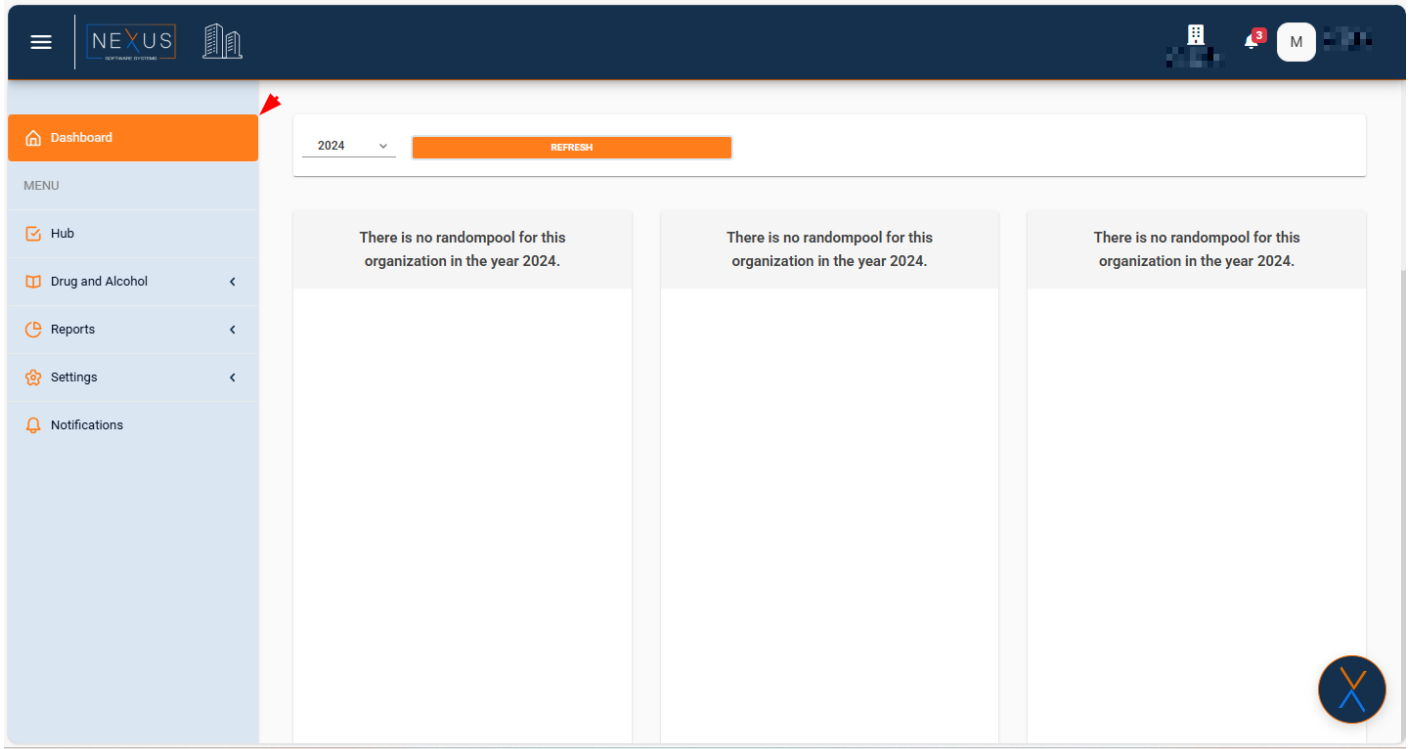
NEXUS
SOFTWARE SYSTEMS

3
M

Dashboard
MENU
Hub
Drug and Alcohol
Reports
Settings
Notifications

2024
REFRESH

There is no randompool for this organization in the year 2024.

There is no randompool for this organization in the year 2024.

There is no randompool for this organization in the year 2024.